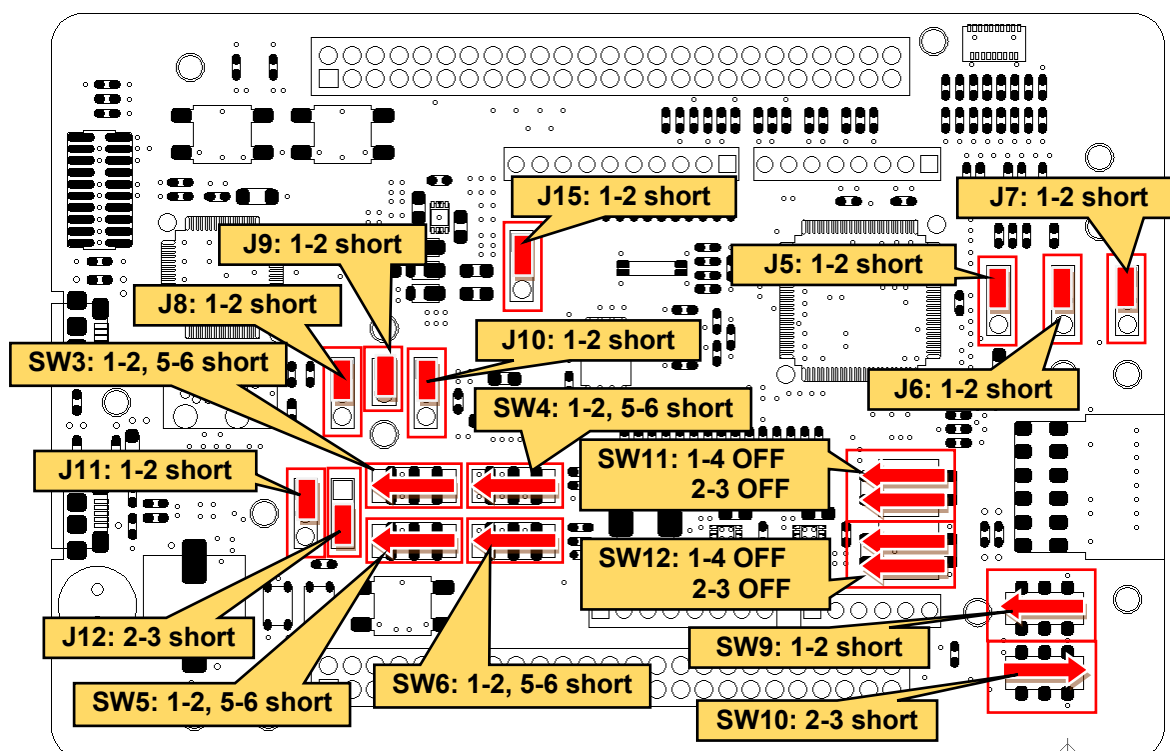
J15: 1-2 short

J7: 1-2 short

J9: 1-2 short

J5: 1-2 short

J8: 1-2 short

J10: 1-2 short

SW3: 1-2, 5-6 short

J6: 1-2 short

SW4: 1-2, 5-6 short

J11: 1-2 short

SW11: 1-4 OFF
2-3 OFF

SW12: 1-4 OFF
2-3 OFF

J12: 2-3 short

SW9: 1-2 short

SW6: 1-2, 5-6 short

SW5: 1-2, 5-6 short

SW10: 2-3 short